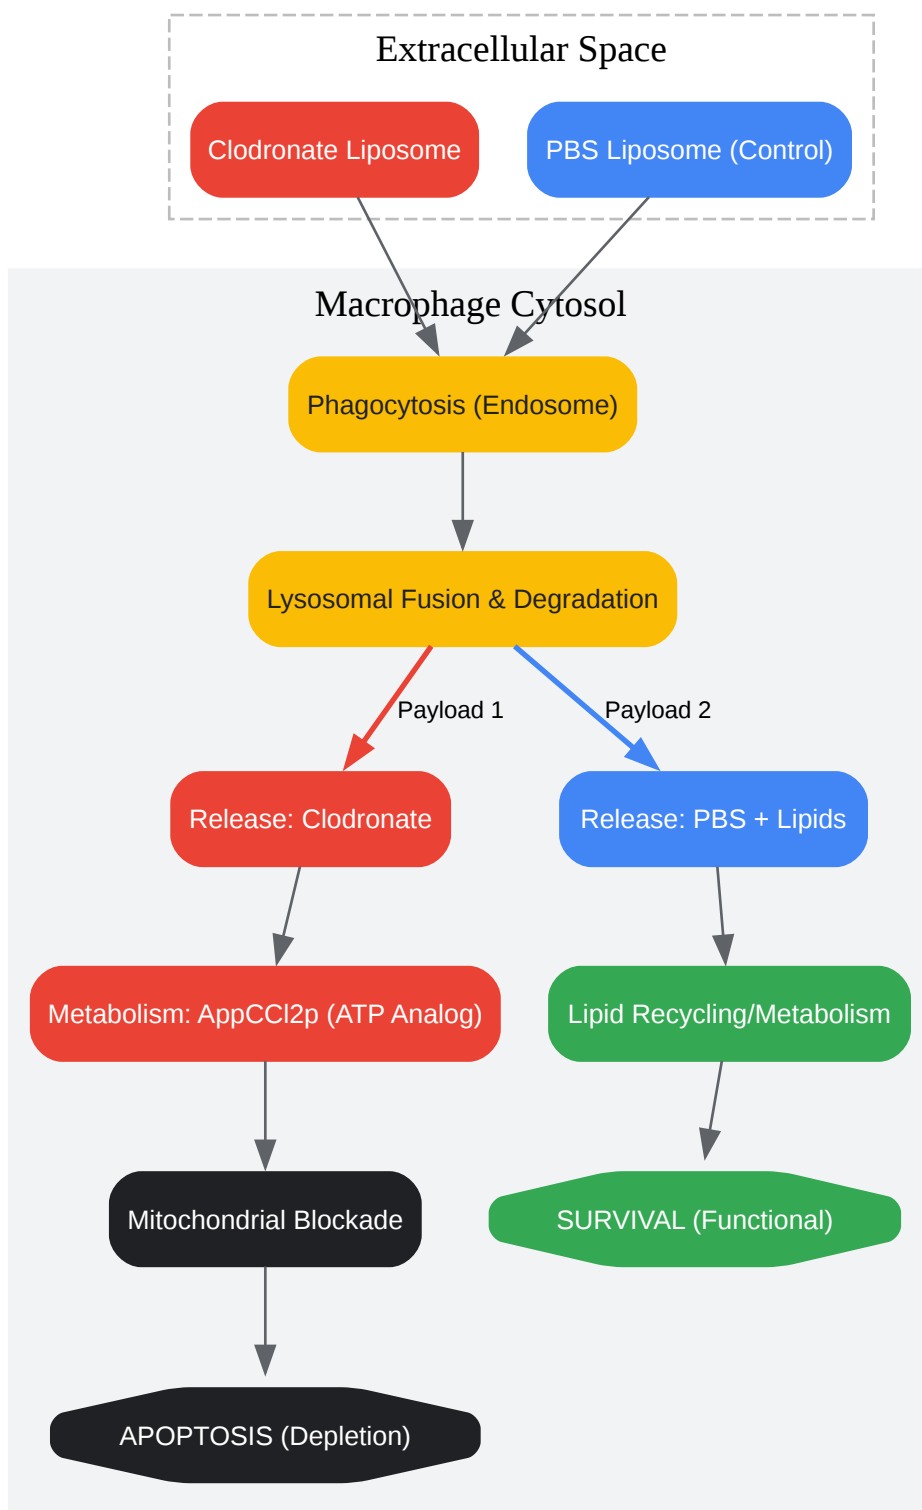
Extracellular Space

Clodronate Liposome

PBS Liposome (Control)

Macrophage Cytosol

Phagocytosis (Endosome)

Lysosomal Fusion & Degradation

Payload 1

Payload 2

Release: Clodronate

Release: PBS + Lipids

Metabolism: AppCCl2p (ATP Analog)

Lipid Recycling/Metabolism

Mitochondrial Blockade

SURVIVAL (Functional)

APOPTOSIS (Depletion)